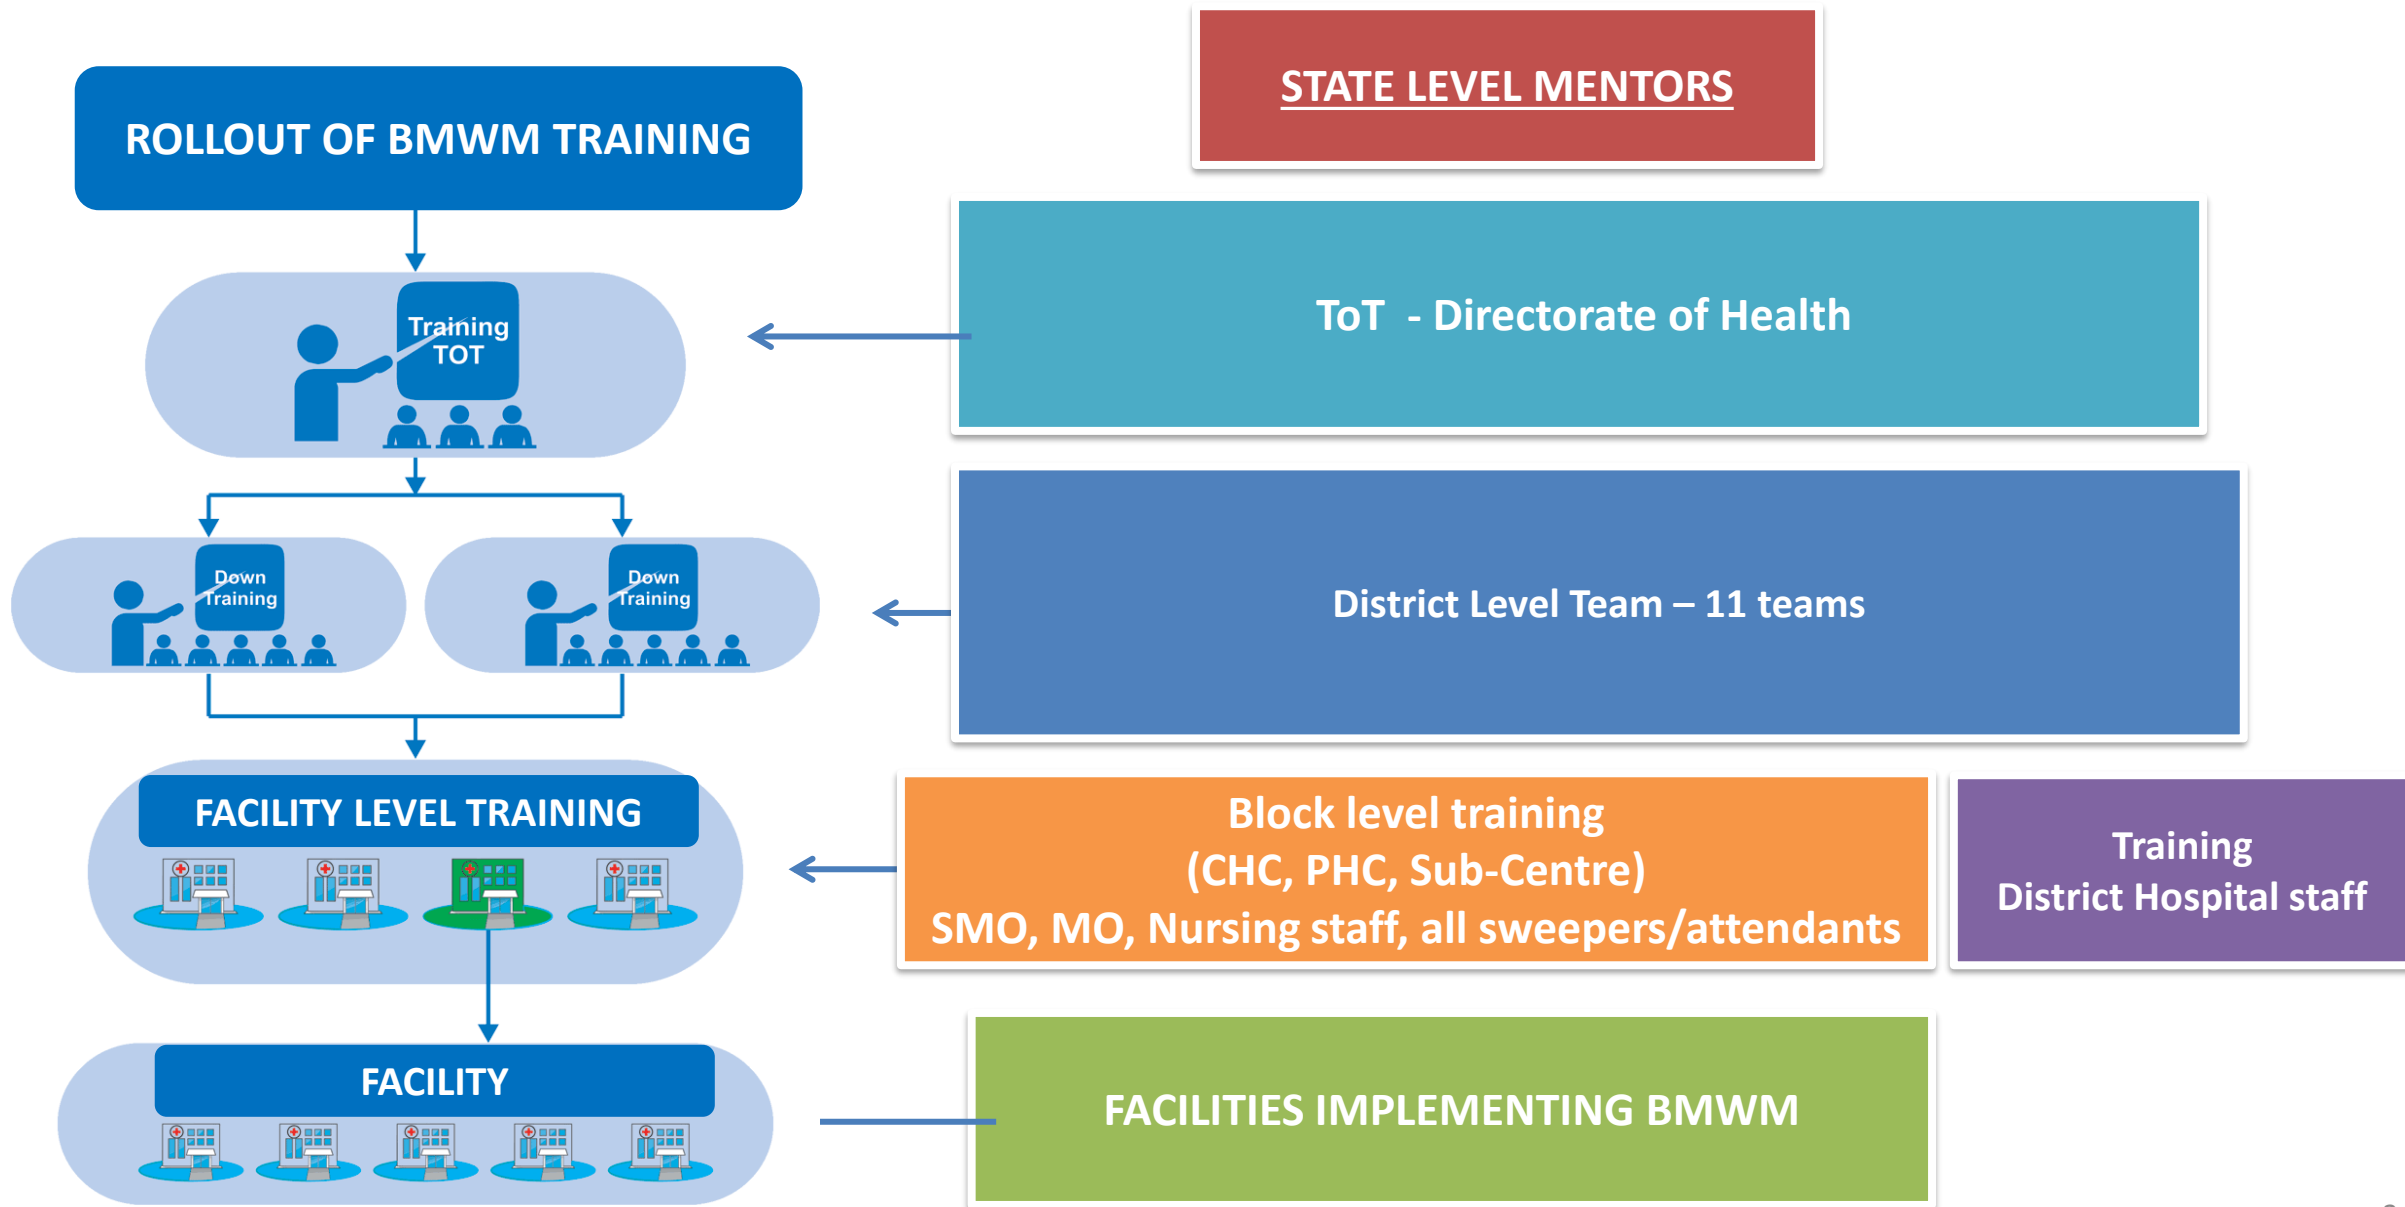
ROLLOUT OF BMWM TRAINING

Training TOT

Down Training

Down Training

FACILITY LEVEL TRAINING

FACILITY

STATE LEVEL MENTORS

ToT - Directorate of Health

District Level Team – 11 teams

Block level training
(CHC, PHC, Sub-Centre)
SMO, MO, Nursing staff, all sweepers/attendants

Training
District Hospital staff

FACILITIES IMPLEMENTING BMWM